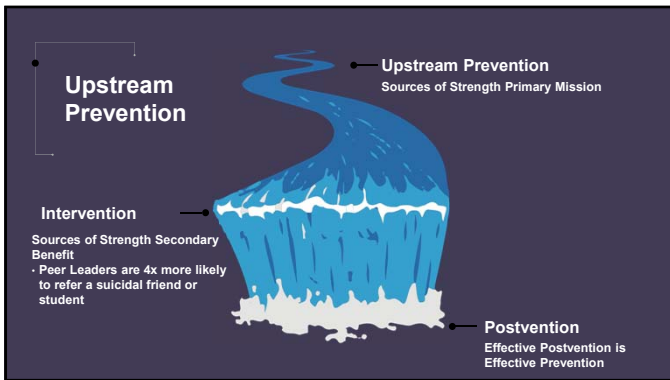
Upstream Prevention

Upstream Prevention
Sources of Strength Primary Mission

Intervention
Sources of Strength Secondary Benefit
• Peer Leaders are 4x more likely to refer a suicidal friend or student

Postvention
Effective Postvention is Effective Prevention